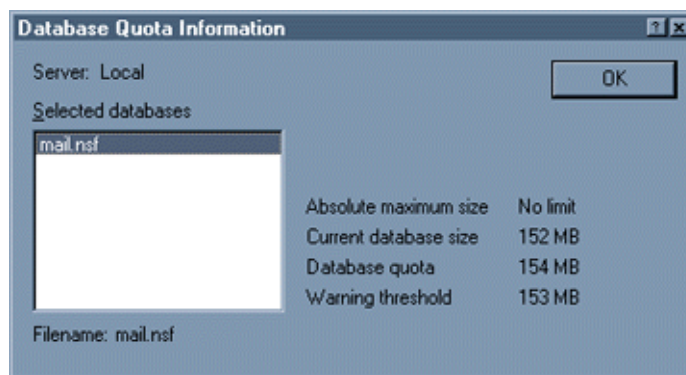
Database Quota Information

?

x

Server: Local

OK

Selected databases

mail.nsf

| | |
|---|---|
| Absolute maximum size | No limit |
| Current database size | 152 MB |
| Database quota | 154 MB |
| Warning threshold | 153 MB |

Filename: mail.nsf